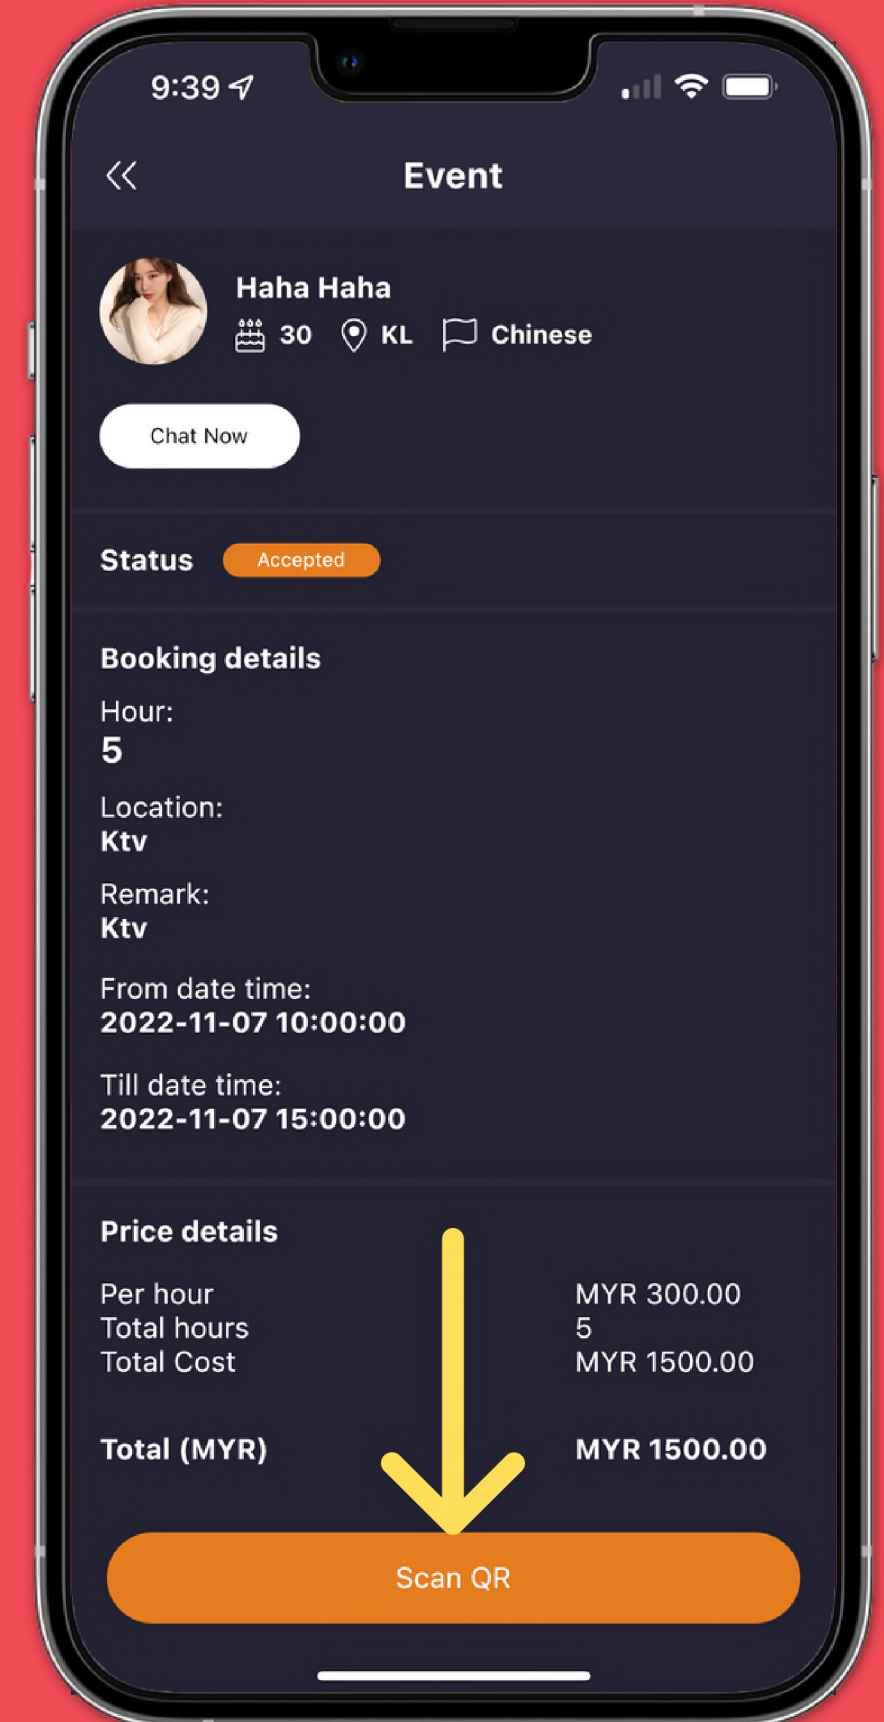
9:39

Event

Haha Haha
30 KL Chinese

Chat Now

Status Accepted

Booking details

Hour:
5

Location:
Ktv

Remark:
Ktv

From date time:
2022-11-07 10:00:00

Till date time:
2022-11-07 15:00:00

Price details

| | |
|---|---|
| Per hour | MYR 300.00 |
| Total hours | 5 |
| Total Cost | MYR 1500.00 |
| Total (MYR) | MYR 1500.00 |

Scan QR